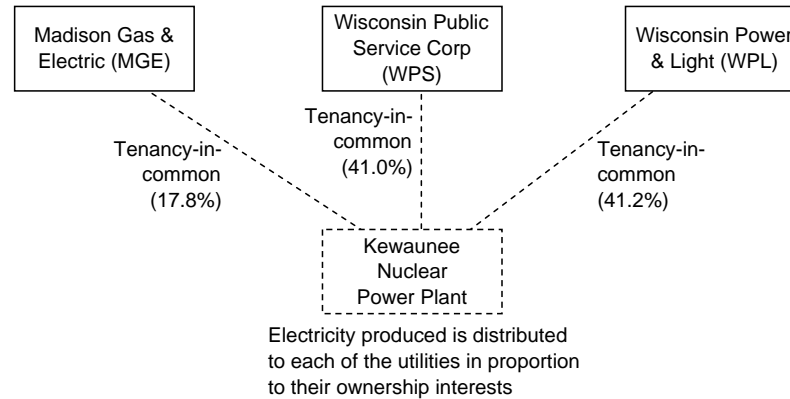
Madison Gas & Electric (MGE)

Wisconsin Public Service Corp (WPS)

Wisconsin Power & Light (WPL)

Tenancy-in-common (17.8%)

Tenancy-in-common (41.0%)

Tenancy-in-common (41.2%)

Kewaunee Nuclear Power Plant

Electricity produced is distributed to each of the utilities in proportion to their ownership interests